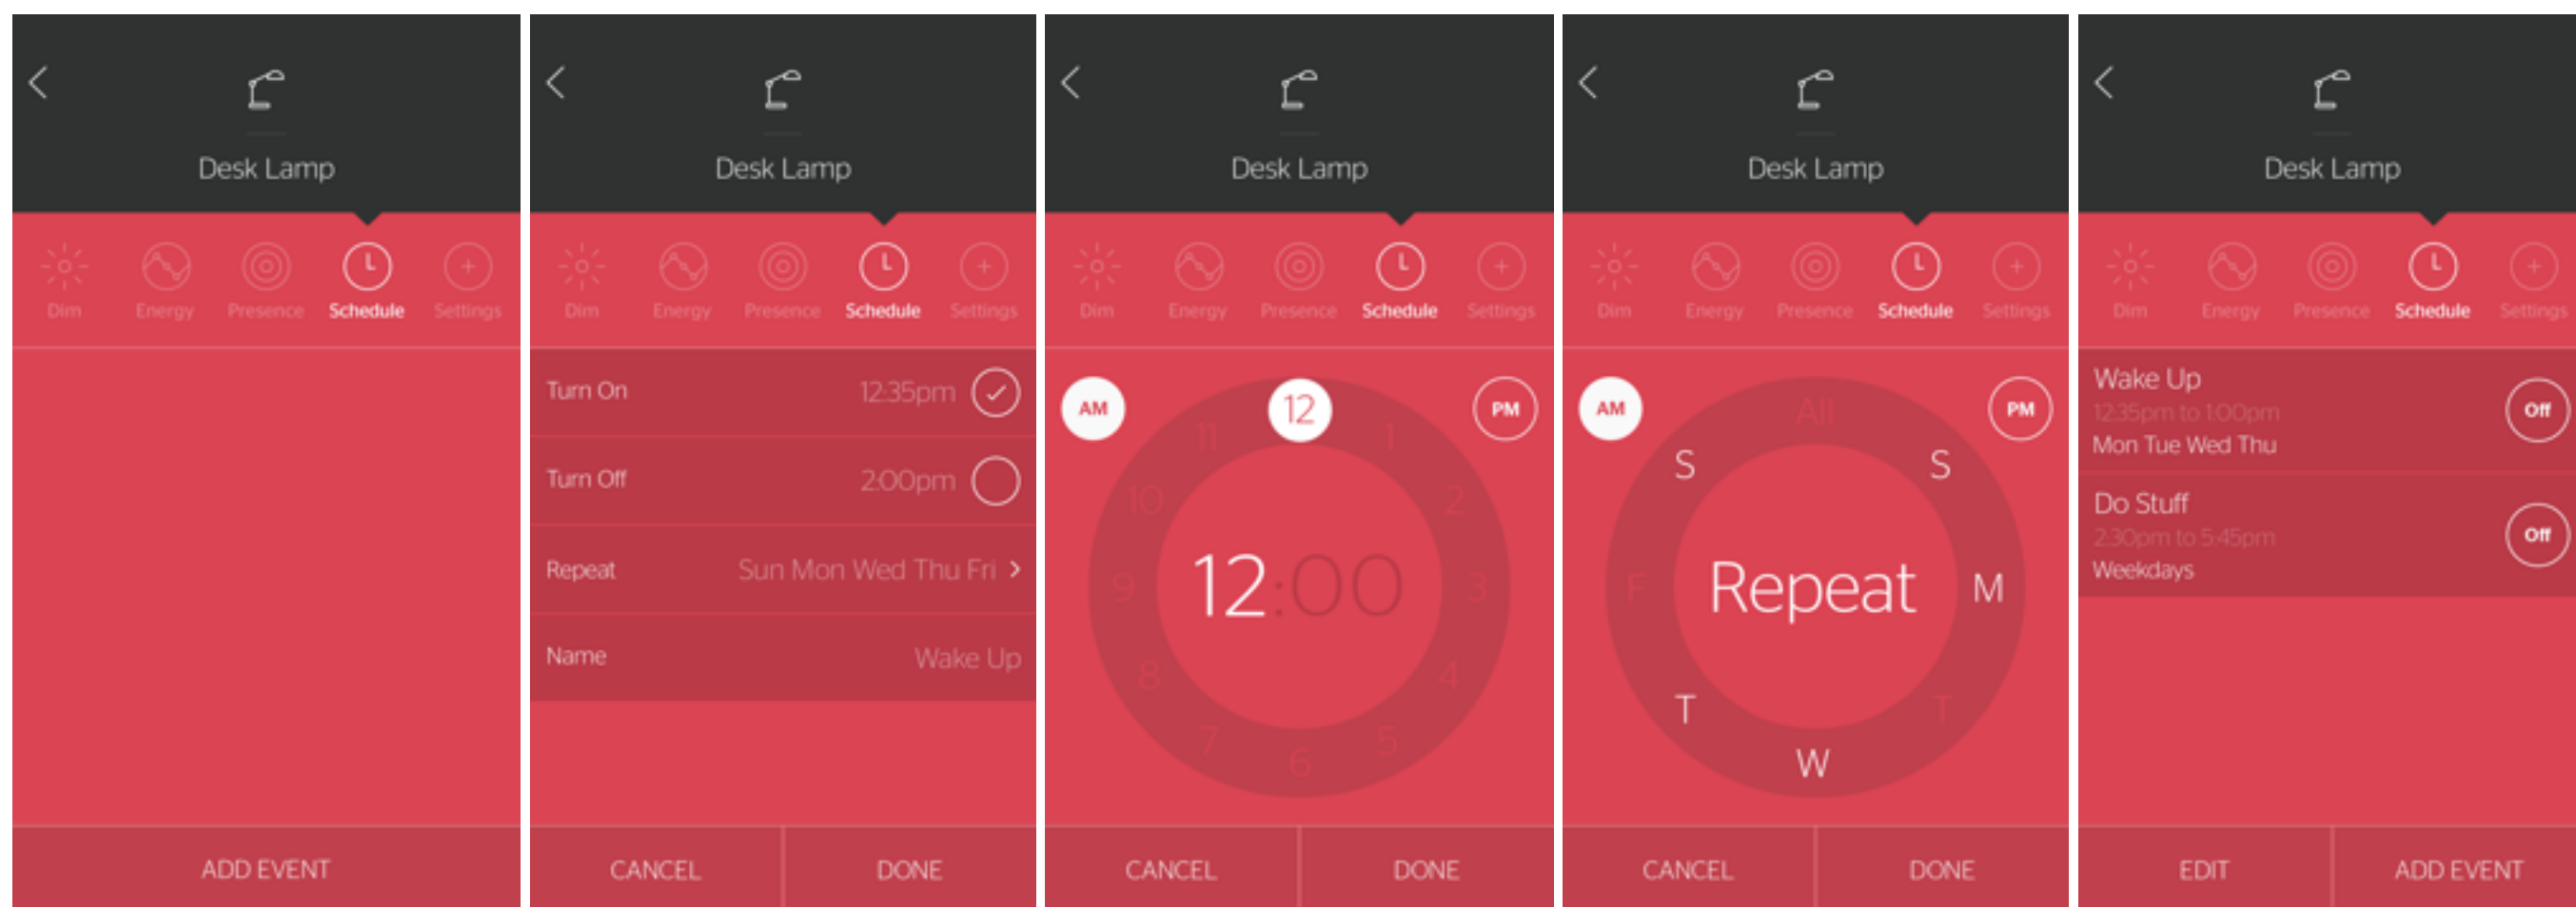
Desk Lamp

Dim Energy Presence Schedule Settings

ADD EVENT

Desk Lamp

Dim Energy Presence Schedule Settings

Turn On 12:35pm

Turn Off 2:00pm

Repeat Sun Mon Wed Thu Fri >

Name Wake Up

CANCEL DONE

Desk Lamp

Dim Energy Presence Schedule Settings

AM 12 PM

11 1 10 2 9 3 8 4 7 5 6

12:00

CANCEL DONE

Desk Lamp

Dim Energy Presence Schedule Settings

AM All PM

S S F M T T W

Repeat

CANCEL DONE

Desk Lamp

Dim Energy Presence Schedule Settings

Wake Up
12:35pm to 1:00pm
Mon Tue Wed Thu
Off

Do Stuff
2:30pm to 5:45pm
Weekdays
Off

EDIT ADD EVENT